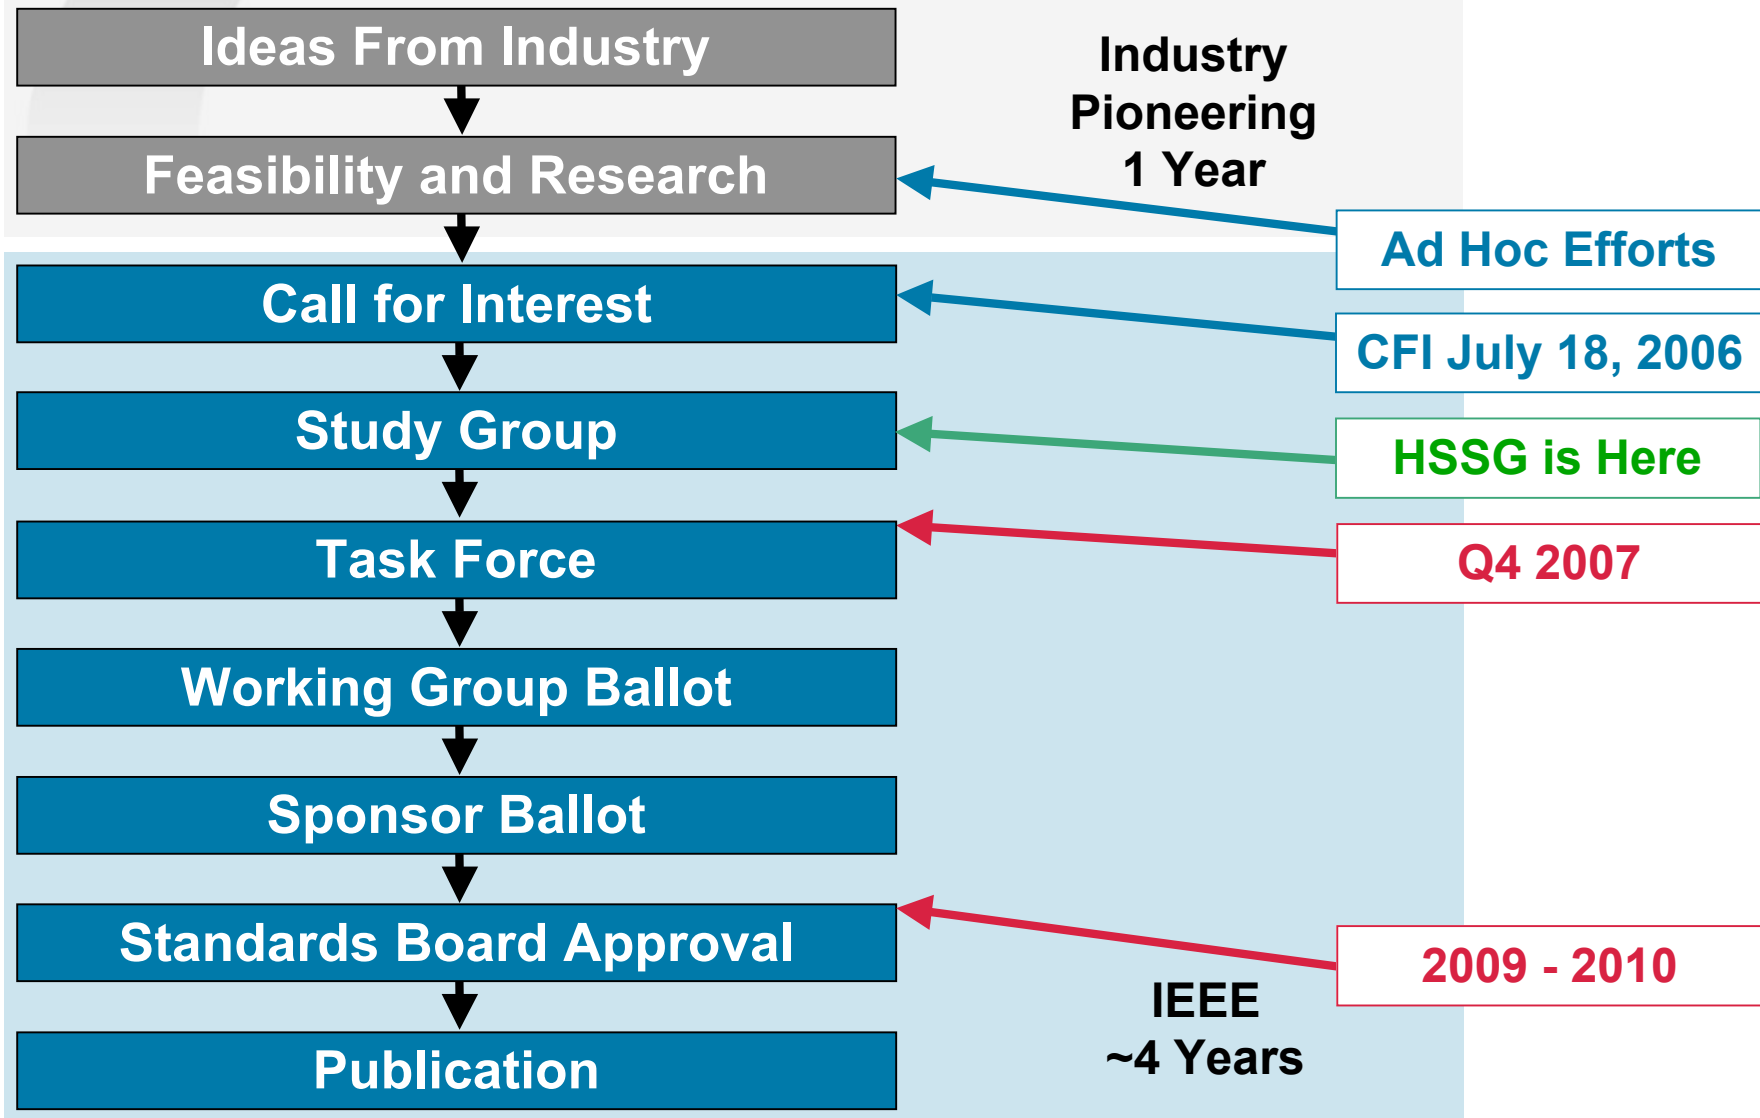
Ideas From Industry

Feasibility and Research

Industry Pioneering 1 Year

Ad Hoc Efforts

Call for Interest

CFI July 18, 2006

Study Group

HSSG is Here

Task Force

Q4 2007

Working Group Ballot

Sponsor Ballot

Standards Board Approval

2009 - 2010

Publication

IEEE ~4 Years